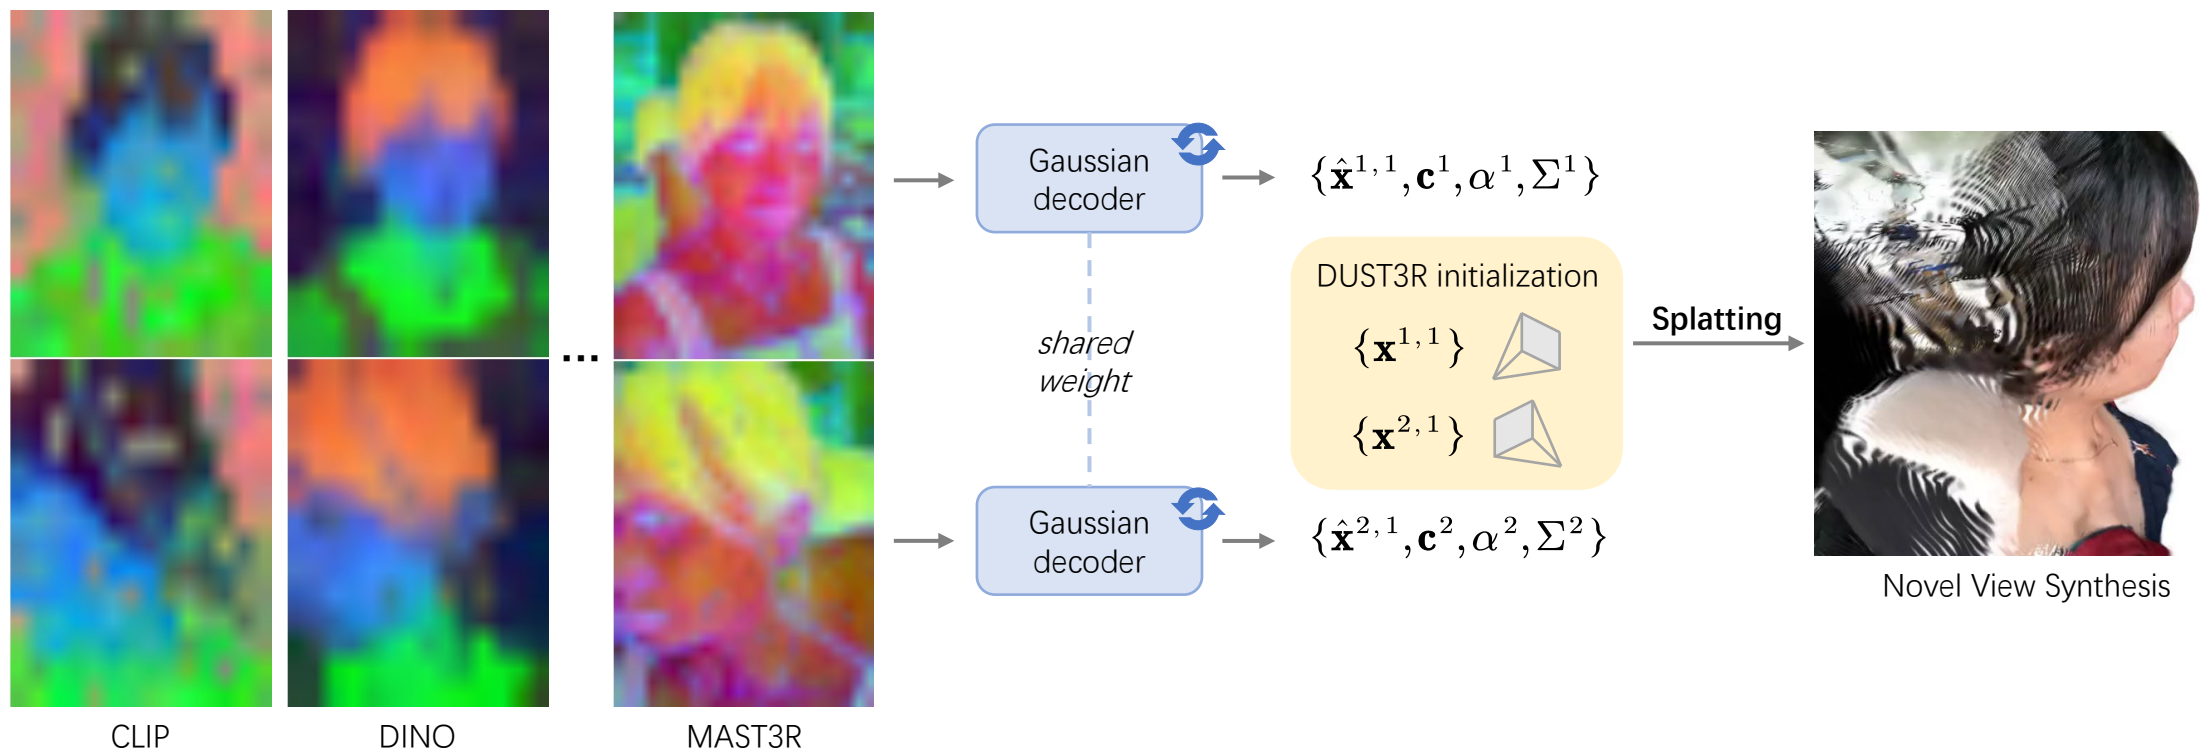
...

CLIP

DINO

MAST3R

Gaussian decoder

shared weight

Gaussian decoder

$\{\hat{\mathbf{x}}^{1,1}, \mathbf{c}^1, \alpha^1, \Sigma^1\}$

DUST3R initialization

$\{\mathbf{x}^{1,1}\}$

$\{\mathbf{x}^{2,1}\}$

$\{\hat{\mathbf{x}}^{2,1}, \mathbf{c}^2, \alpha^2, \Sigma^2\}$

Splatting

Novel View Synthesis